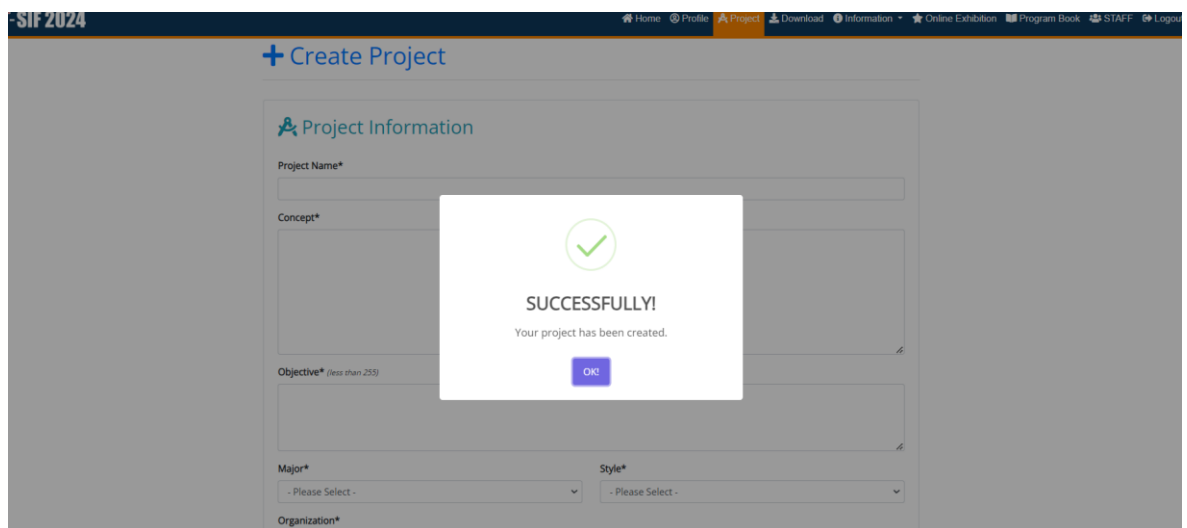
-SIF 2024

Home Profile Project Download Information Online Exhibition Program Book STAFF Logout

Create Project

Project Information

Project Name*

Concept*

SUCCESSFULLY!

Your project has been created.

OK!

Objective* (less than 255)

Major*

- Please Select -

Style*

- Please Select -

Organization*